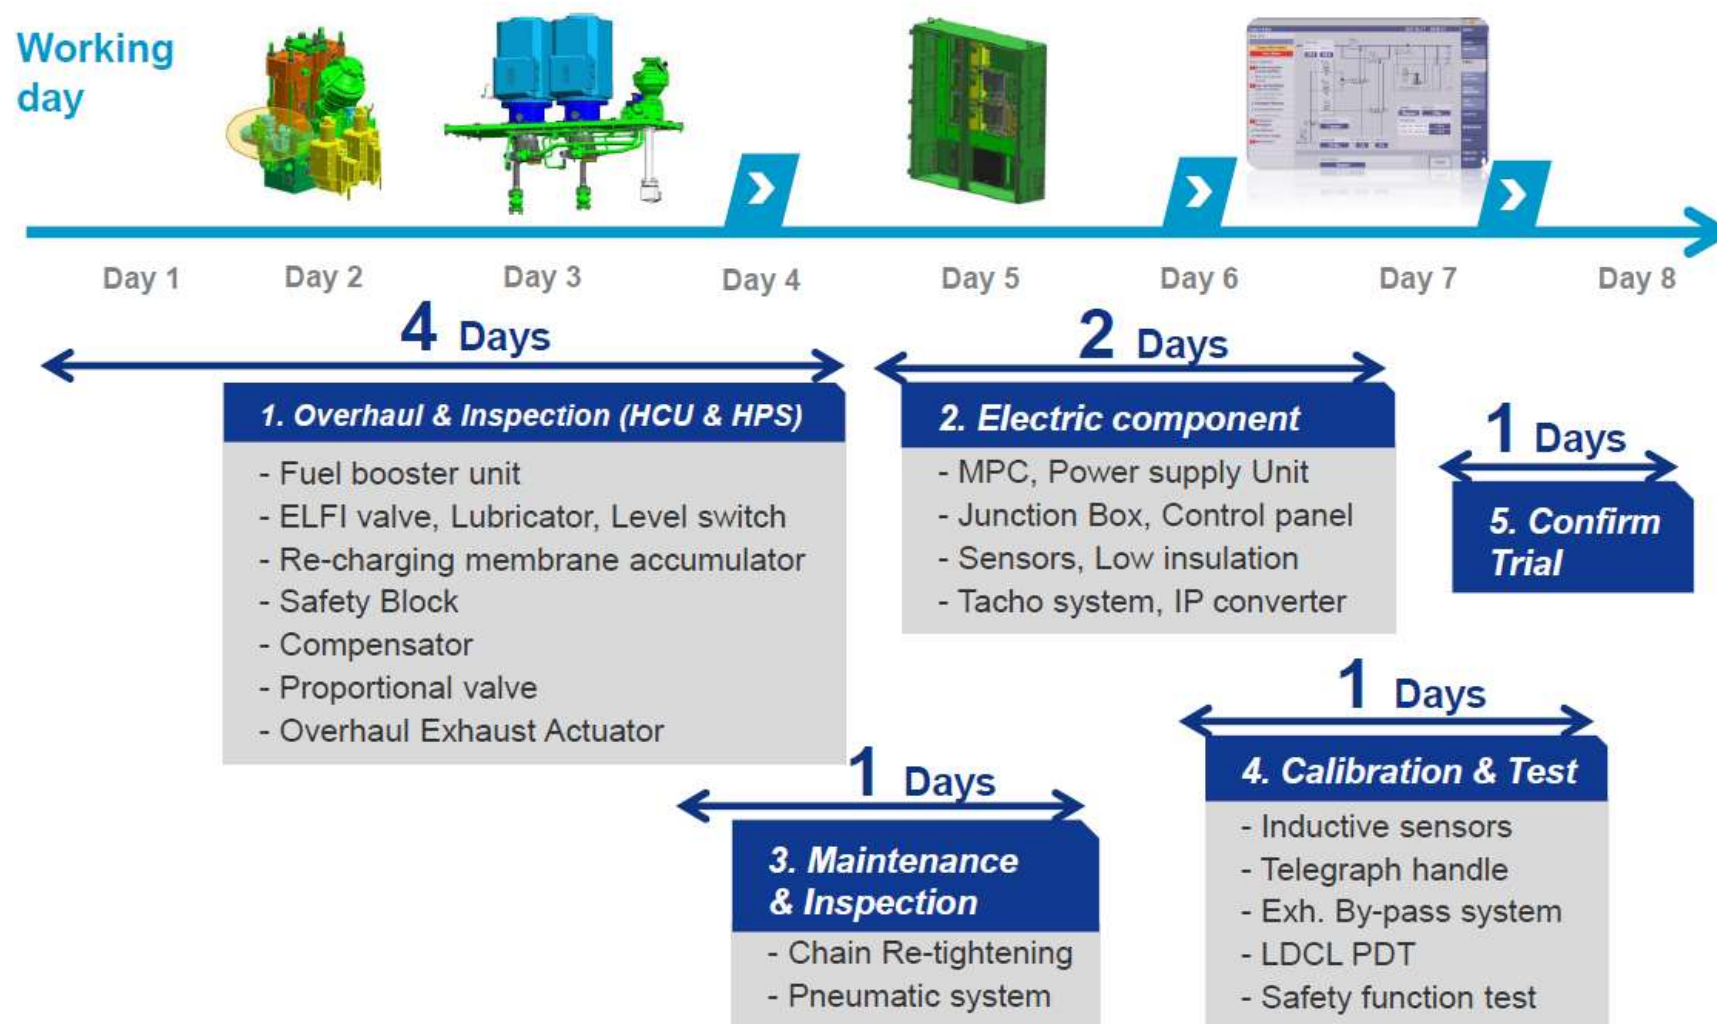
Working day

Day 1 Day 2 Day 3 Day 4 Day 5 Day 6 Day 7 Day 8

4 Days

1. Overhaul & Inspection (HCU & HPS)

- Fuel booster unit
- ELFI valve, Lubricator, Level switch
- Re-charging membrane accumulator
- Safety Block
- Compensator
- Proportional valve
- Overhaul Exhaust Actuator

2 Days

2. Electric component

- MPC, Power supply Unit
- Junction Box, Control panel
- Sensors, Low insulation
- Tacho system, IP converter

1 Days

5. Confirm Trial

1 Days

3. Maintenance & Inspection

- Chain Re-tightening
- Pneumatic system

1 Days

4. Calibration & Test

- Inductive sensors
- Telegraph handle
- Exh. By-pass system
- LDCL PDT
- Safety function test